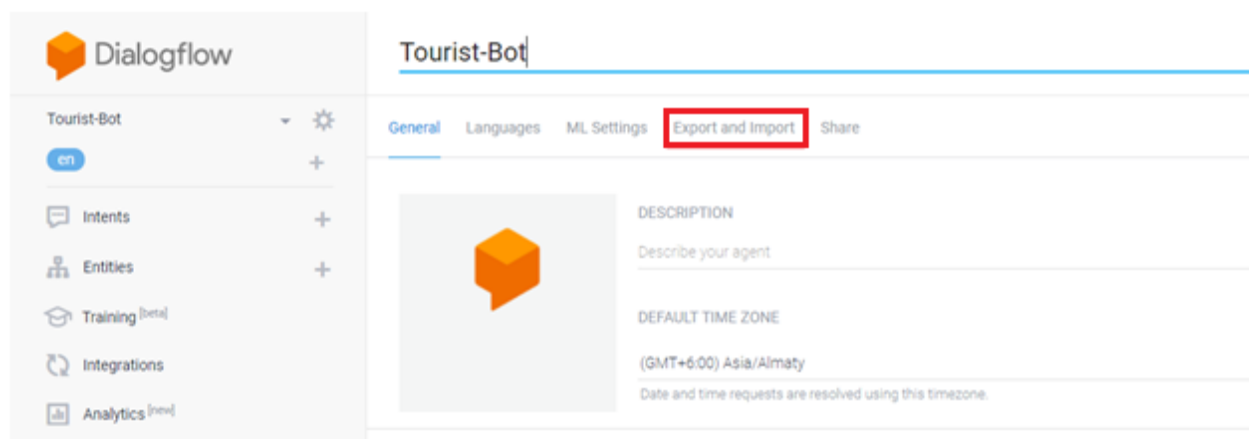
Dialogflow

Tourist-Bot

Tourist-Bot

en

Intents

Entities

Training [beta]

Integrations

Analytics [new]

General Languages ML Settings Export and Import Share

DESCRIPTION

Describe your agent

DEFAULT TIME ZONE

(GMT+6:00) Asia/Almaty

Date and time requests are resolved using this timezone.